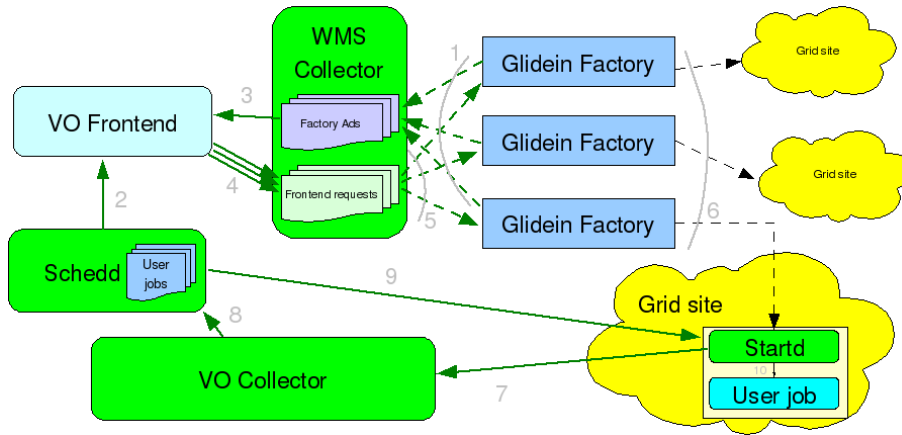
WMS Collector

Factory Ads

Frontend requests

Glidein Factory

Glidein Factory

Glidein Factory

Grid site

Grid site

Grid site

VO Frontend

Schedd

User jobs

VO Collector

Startd

10

User job

1

2

3

4

5

6

7

8

9